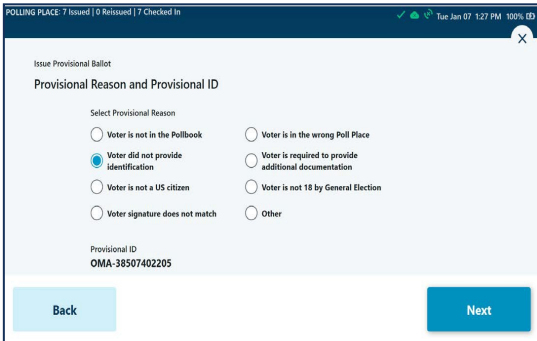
POLLING PLACE: 7 Issued | 0 Reissued | 7 Checked In

Tue Jan 07 1:27 PM 100%

Issue Provisional Ballot

Provisional Reason and Provisional ID

Select Provisional Reason

Voter is not in the Pollbook

Voter is in the wrong Poll Place

Voter did not provide identification

Voter is required to provide additional documentation

Voter is not a US citizen

Voter is not 18 by General Election

Voter signature does not match

Other

Provisional ID

OMA-38507402205

Back

Next